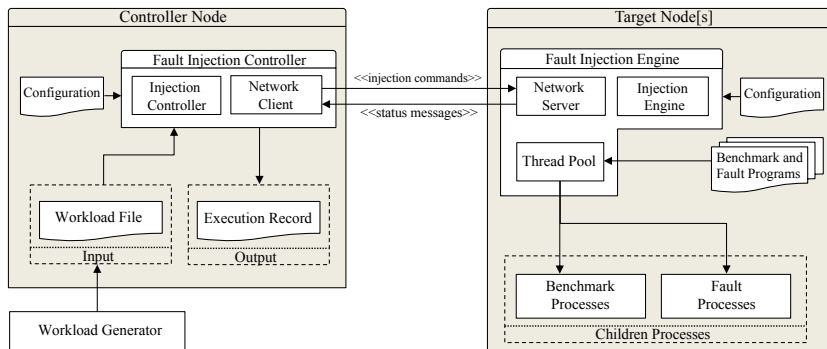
Controller Node

Fault Injection Controller

Configuration

Injection Controller

Network Client

Workload File

Input

Execution Record

Output

Workload Generator

<<injection commands>>

<<status messages>>

Target Node[s]

Fault Injection Engine

Network Server

Injection Engine

Configuration

Thread Pool

Benchmark and Fault Programs

Benchmark Processes

Fault Processes

Children Processes